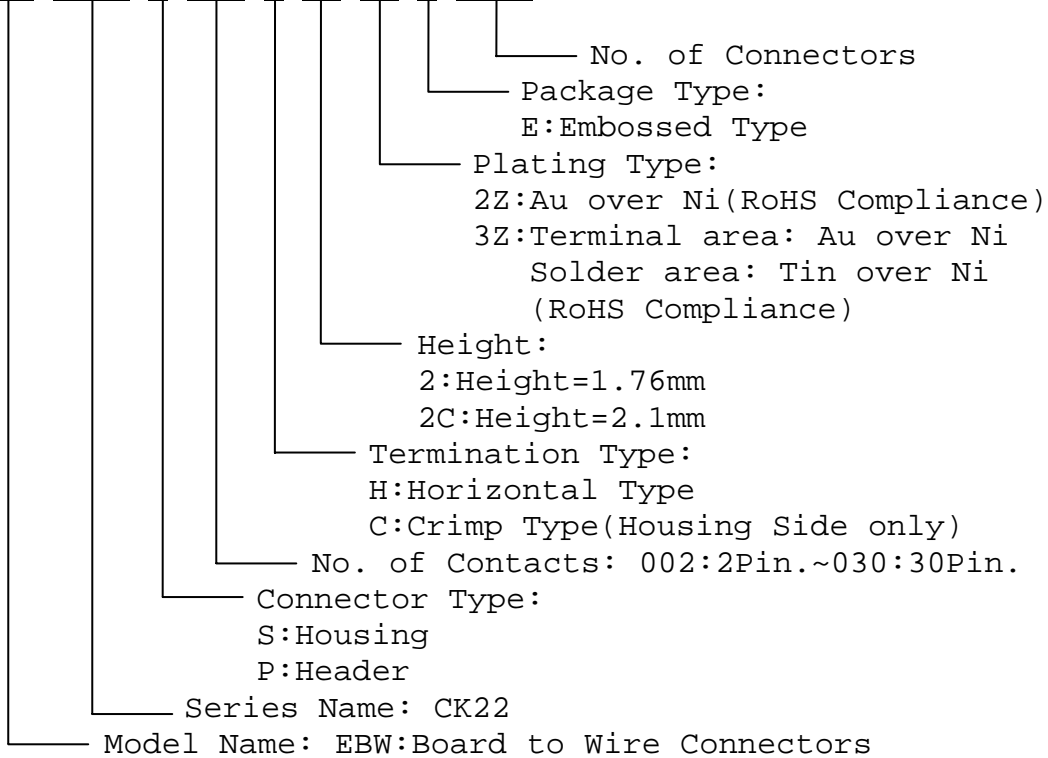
No. of Connectors

Package Type:
E:Embossed Type

Plating Type:
2Z:Au over Ni(RoHS Compliance)
3Z:Terminal area: Au over Ni
Solder area: Tin over Ni
(RoHS Compliance)

Height:
2:Height=1.76mm
2C:Height=2.1mm

Termination Type:
H:Horizontal Type
C:Crimp Type(Housing Side only)

No. of Contacts: 002:2Pin.~030:30Pin.

Connector Type:
S:Housing
P:Header

Series Name: CK22

Model Name: EBW:Board to Wire Connectors